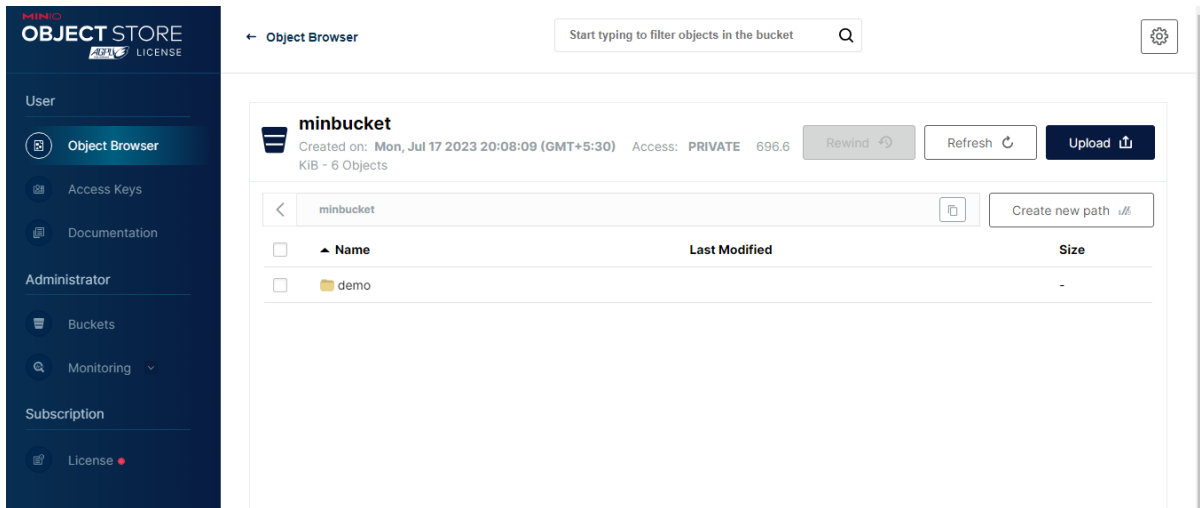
MINIO
OBJECT STORE
AGPLv3 LICENSE

User
Object Browser
Access Keys
Documentation
Administrator
Buckets
Monitoring
Subscription
License

← Object Browser

Start typing to filter objects in the bucket

minbucket
Created on: Mon, Jul 17 2023 20:08:09 (GMT+5:30) Access: PRIVATE 696.6 KiB - 6 Objects

Rewind
Refresh
Upload

minbucket

Create new path

| | ▲ Name | Last Modified | Size |
|---|---|---|---|
| | demo | | - |